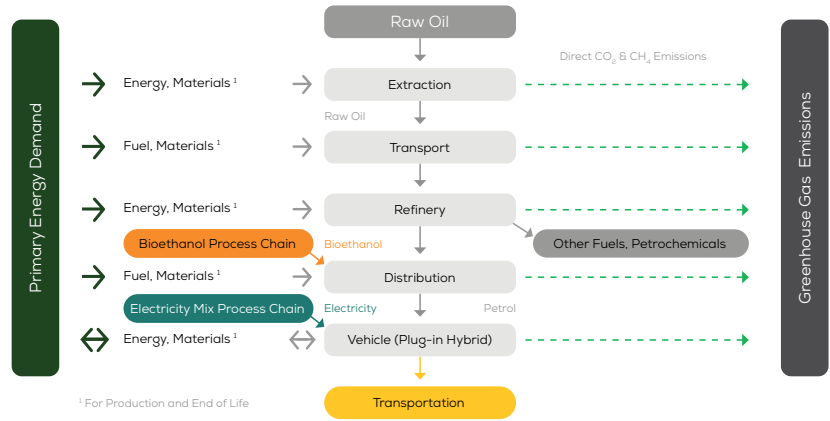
Primary Energy Demand

Raw Oil

Direct $CO_2$ & $CH_4$ Emissions

Energy, Materials ¹

Extraction

Raw Oil

Fuel, Materials ¹

Transport

Energy, Materials ¹

Refinery

Bioethanol Process Chain

Bioethanol

Other Fuels, Petrochemicals

Fuel, Materials ¹

Distribution

Electricity Mix Process Chain

Electricity

Petrol

Energy, Materials ¹

Vehicle (Plug-in Hybrid)

¹ For Production and End of Life

Transportation

Greenhouse Gas Emissions